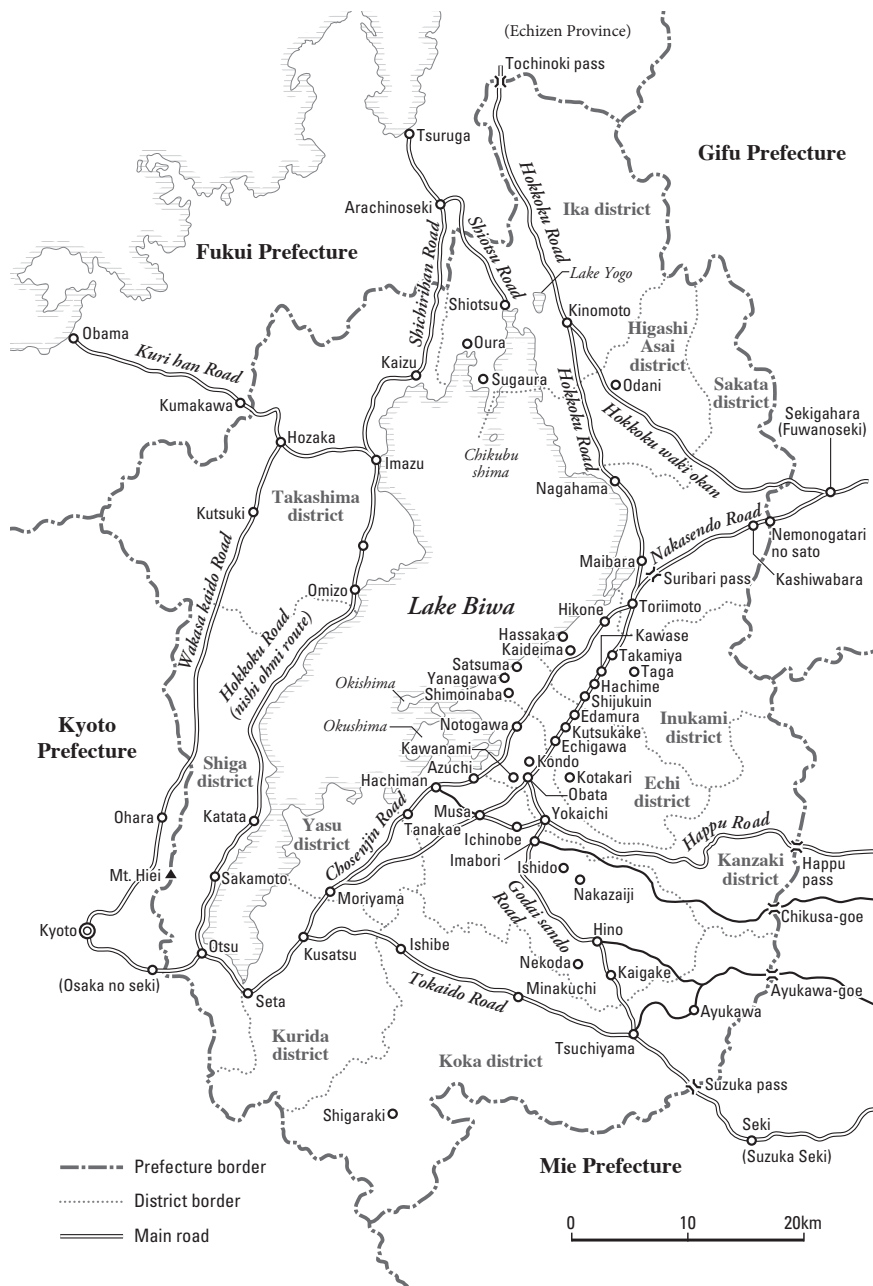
(Echizen Province)
Tochinoki pass
Gifu Prefecture
Tsuruga
Arachinoseki
Ika district
Fukui Prefecture
Shichiriban Road
Shiotsu Road
Hokkoku Road
Lake Yogo
Shiotsu
Kinomoto
Obama
Oura
Higashi Asai district
Kuri han Road
Kaizu
Sugaura
Odani
Sakata district
Kumakawa
Hokkoku Road
Hozaka
Imazu
Chikubu shima
Hokkoku waki okan
Sekigahara (Fuwanoseki)
Nagahama
Kutsuki
Takashima district
Nakasendo Road
Nemonogatari no sato
Maibara
Suribari pass
Kashiwabara
Omizo
Lake Biwa
Toriimoto
Wakasa kaido Road
Hokkoku Road (nishi omi route)
Hikone
Hassaka
Kaideima
Kawase
Takamiya
Satsuma
Taga
Yanagawa
Okishima
Hachime
Shimoinaba
Shijukuin
Kyoto Prefecture
Okushima
Edamura
Notogawa
Inukami district
Kutsukake
Kawanami
Echigawa
Shiga district
Kondo
Azuchi
Kotakari
Hachiman
Obata
Echi district
Ohara
Katata
Musa
Yokaichi
Yasu district
Choseniin Road
Tanakae
Ichinobe
Happu Road
Imabori
Kanzaki district
Happu pass
Mt. Hiei
Ishido
Sakamoto
Nakazaiji
Moriyama
Chikusa-goe
Kyoto
Godai sando Road
Hino
Otsu
Kusatsu
Ishibe
Nekoda
Kaigake
(Osaka no seki)
Ayukawa-goe
Seta
Tokaido Road
Minakuchi
Ayukawa
Kurida district
Tsuchiyama
Koka district
Suzuka pass
Shigaraki
Seki
(Suzuka Seki)
Prefecture border
Mie Prefecture
District border
0
10
20km
Main road